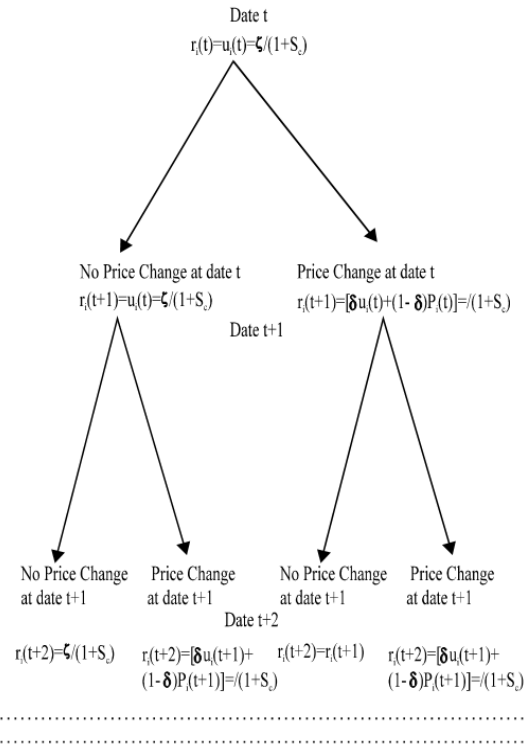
Date t

$r_i(t)=u_i(t)=\zeta/(1+S_c)$

No Price Change at date t

$r_i(t+1)=u_i(t)=\zeta/(1+S_c)$

Price Change at date t

$r_i(t+1)=[\delta u_i(t)+(1-\delta)P_i(t)]=/(1+S_c)$

Date t+1

No Price Change at date t+1

Price Change at date t+1

No Price Change at date t+1

Price Change at date t+1

Date t+2

$r_i(t+2)=\zeta/(1+S_c)$

$r_i(t+2)=[\delta u_i(t+1)+(1-\delta)P_i(t+1)]=/(1+S_c)$

$r_i(t+2)=r_i(t+1)$

$r_i(t+2)=[\delta u_i(t+1)+(1-\delta)P_i(t+1)]=/(1+S_c)$